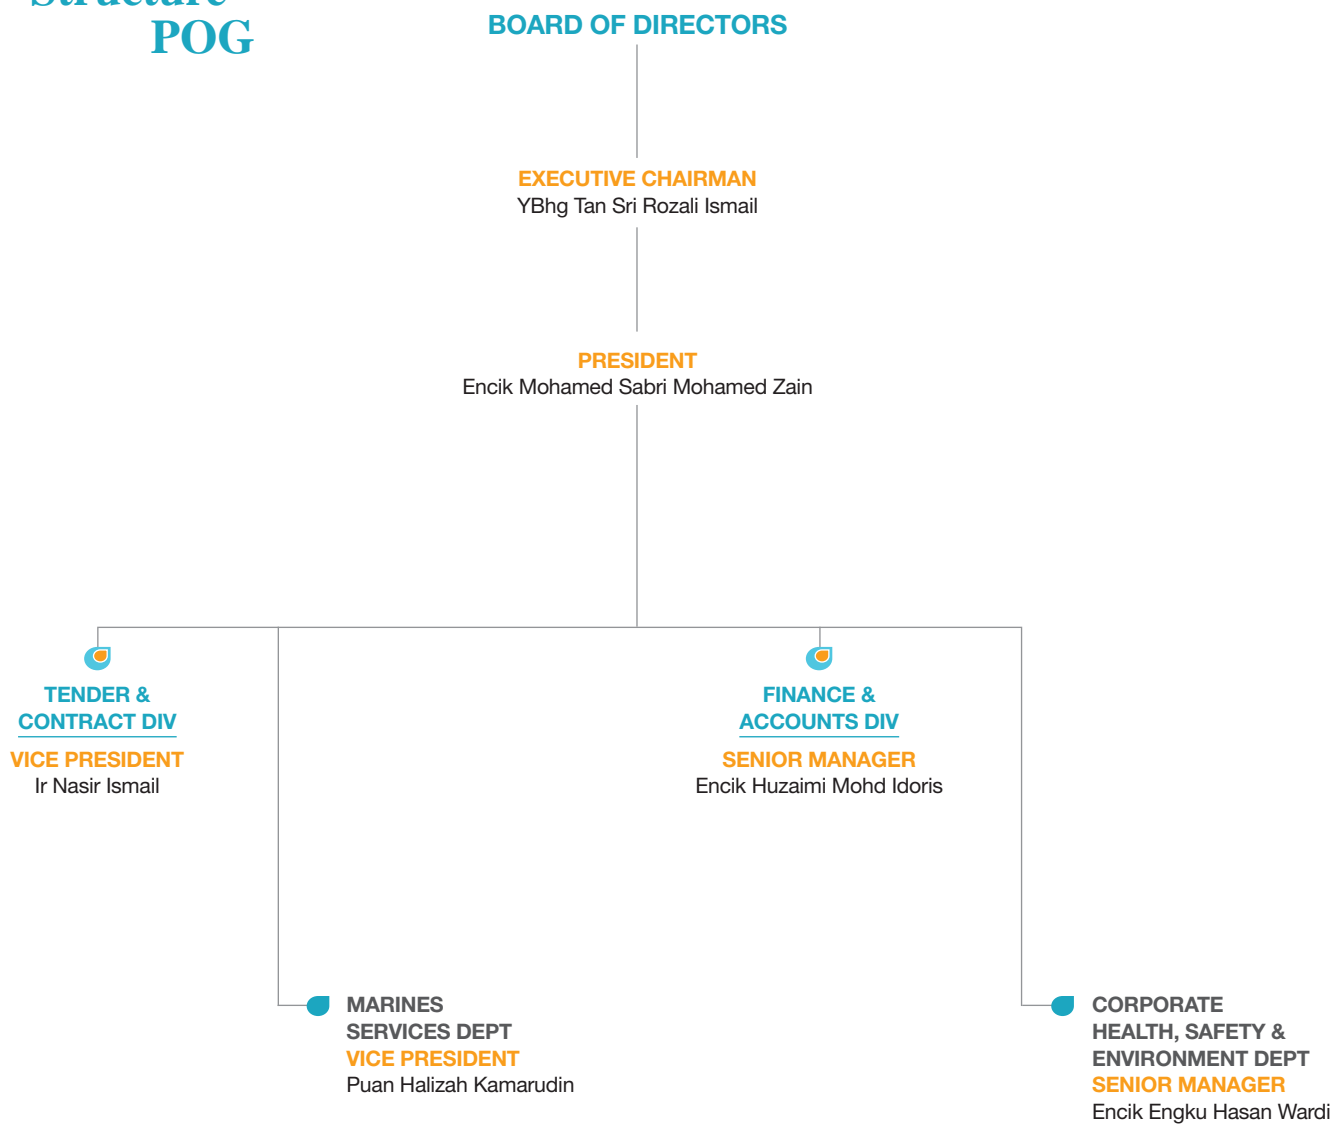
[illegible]
POG

BOARD OF DIRECTORS

EXECUTIVE CHAIRMAN
YBhg Tan Sri Rozali Ismail

PRESIDENT
Encik Mohamed Sabri Mohamed Zain

TENDER & CONTRACT DIV
VICE PRESIDENT
Ir Nasir Ismail

FINANCE & ACCOUNTS DIV
SENIOR MANAGER
Encik Huzaimi Mohd Idoris

MARINES SERVICES DEPT
VICE PRESIDENT
Puan Halizah Kamarudin

CORPORATE HEALTH, SAFETY & ENVIRONMENT DEPT
SENIOR MANAGER
Encik Engku Hasan Wardi